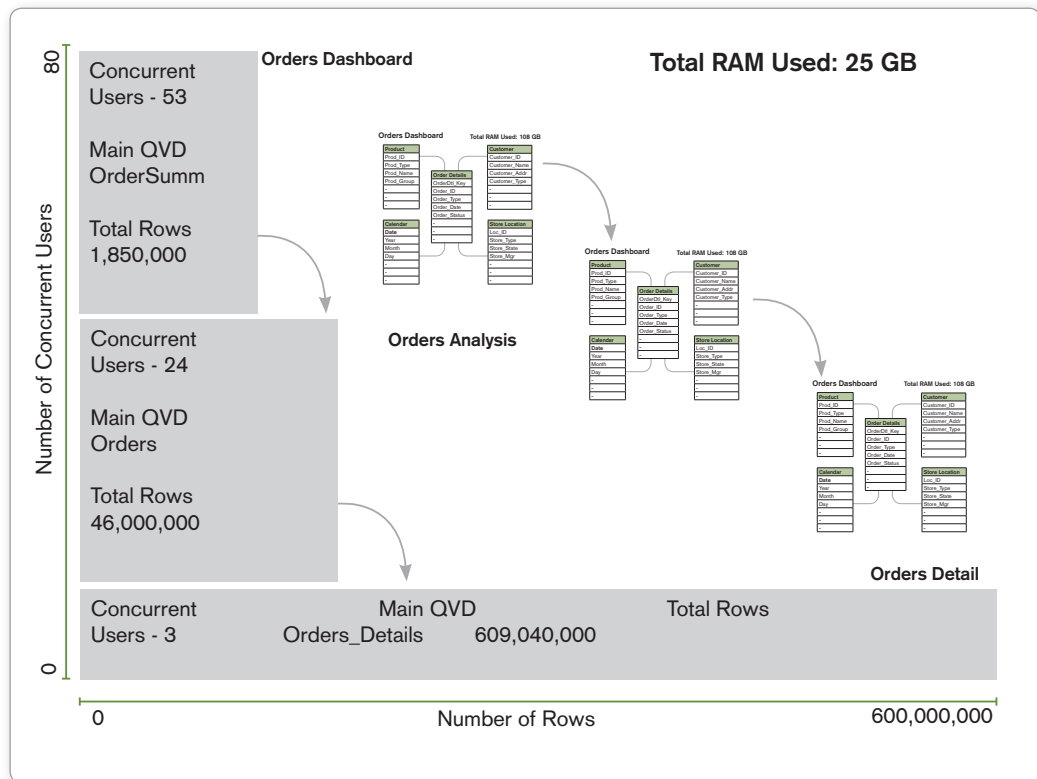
80

Concurrent Users - 53

Main QVD OrderSumm

Total Rows 1,850,000

Orders Dashboard

Total RAM Used: 25 GB

Orders Dashboard
Total RAM Used: 108 GB

| Product |
|---|
| Prod_ID |
| Prod_Type |
| Prod_Name |
| Prod_Group |
| - |
| - |
| - |

| Customer |
|---|
| Customer_ID |
| Customer_Name |
| Customer_Addr |
| Customer_Type |
| - |
| - |
| - |

| Order Details |
|---|
| OrderDtl_Key |
| Order_ID |
| Order_Type |
| Order_Date |
| Order_Status |
| - |
| - |

| Calendar |
|---|
| Date |
| Year |
| Month |
| Day |
| - |
| - |
| - |

| Store Location |
|---|
| Loc_ID |
| Store_Type |
| Store_State |
| Store_Mgr |
| - |
| - |
| - |

Orders Analysis

Orders Dashboard
Total RAM Used: 108 GB

| Product |
|---|
| Prod_ID |
| Prod_Type |
| Prod_Name |
| Prod_Group |
| - |
| - |
| - |

| Customer |
|---|
| Customer_ID |
| Customer_Name |
| Customer_Addr |
| Customer_Type |
| - |
| - |
| - |

| Order Details |
|---|
| OrderDtl_Key |
| Order_ID |
| Order_Type |
| Order_Date |
| Order_Status |
| - |
| - |

| Calendar |
|---|
| Date |
| Year |
| Month |
| Day |
| - |
| - |
| - |

| Store Location |
|---|
| Loc_ID |
| Store_Type |
| Store_State |
| Store_Mgr |
| - |
| - |
| - |

Concurrent Users - 24

Main QVD Orders

Total Rows 46,000,000

Orders Dashboard
Total RAM Used: 108 GB

| Product |
|---|
| Prod_ID |
| Prod_Type |
| Prod_Name |
| Prod_Group |
| - |
| - |
| - |

| Customer |
|---|
| Customer_ID |
| Customer_Name |
| Customer_Addr |
| Customer_Type |
| - |
| - |
| - |

| Order Details |
|---|
| OrderDtl_Key |
| Order_ID |
| Order_Type |
| Order_Date |
| Order_Status |
| - |
| - |

| Calendar |
|---|
| Date |
| Year |
| Month |
| Day |
| - |
| - |
| - |

| Store Location |
|---|
| Loc_ID |
| Store_Type |
| Store_State |
| Store_Mgr |
| - |
| - |
| - |

Orders Detail

Concurrent Users - 3 Main QVD Orders_Details Total Rows 609,040,000

0

Number of Concurrent Users

0 Number of Rows 600,000,000